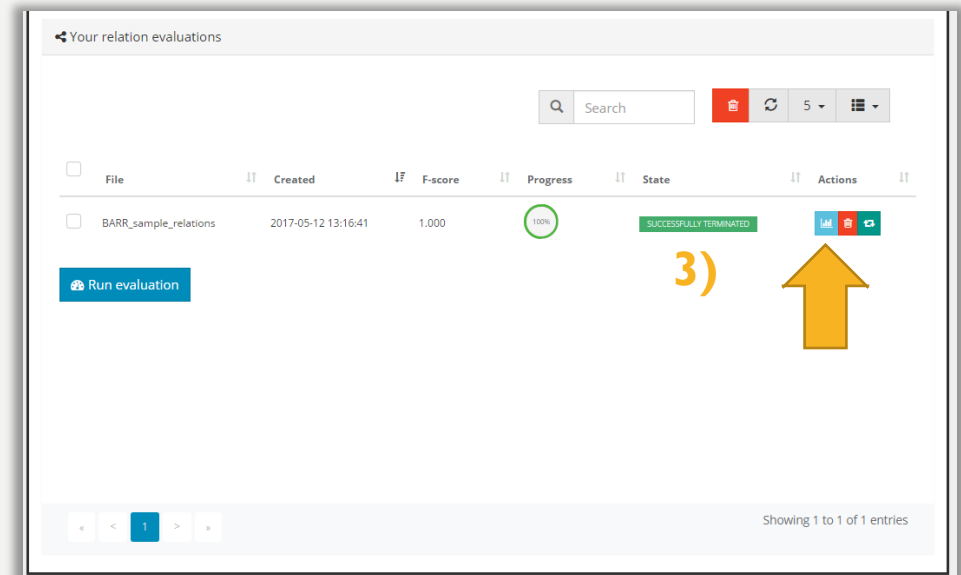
Your relation evaluations

Search

5

| | File | Created | F-score | Progress | State | Actions |
|---|---|---|---|---|---|---|
| | BARR_sample_relations | 2017-05-12 13:16:41 | 1.000 | 100% | SUCCESSFULLY TERMINATED | |

3)

Run evaluation

« < 1 > »

Showing 1 to 1 of 1 entries